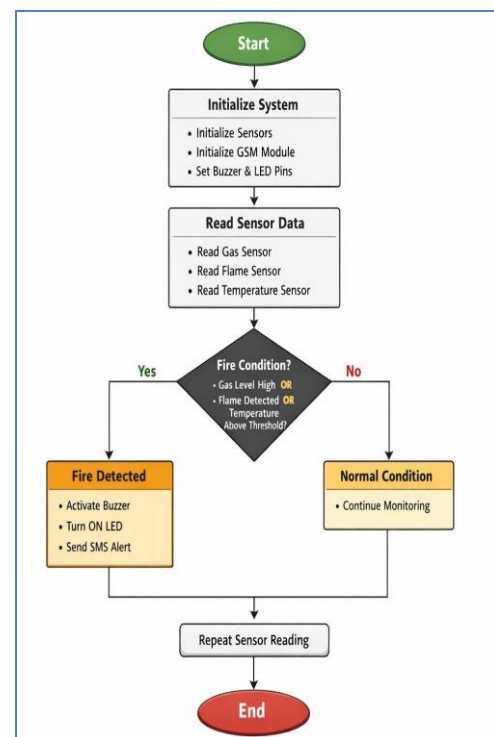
Start

Initialize System

• Initialize Sensors
• Initialize GSM Module
• Set Buzzer & LED Pins

Read Sensor Data

• Read Gas Sensor
• Read Flame Sensor
• Read Temperature Sensor

Yes

Fire Condition?
• Gas Level High OR
• Flame Detected OR Temperature Above Threshold?

No

Fire Detected

• Activate Buzzer
• Turn ON LED
• Send SMS Alert

Normal Condition

• Continue Monitoring

Repeat Sensor Reading

End